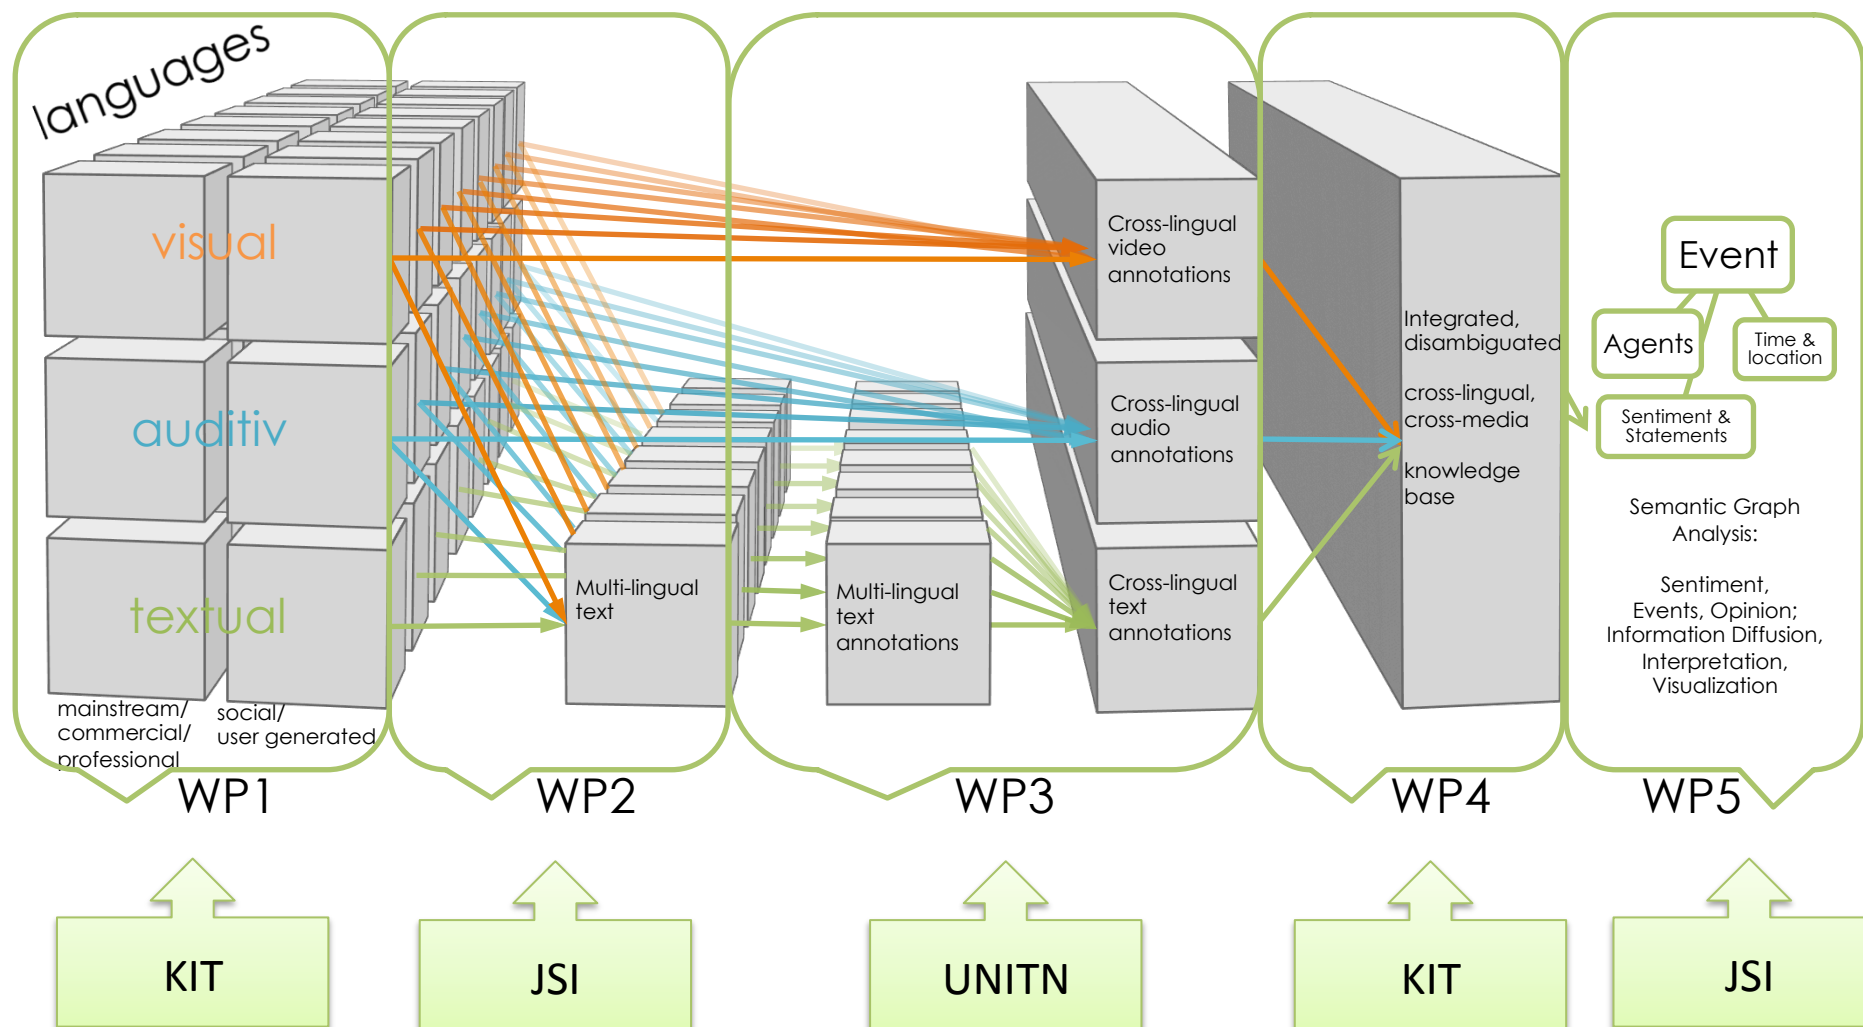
languages

visual

auditiv

textual

mainstream/ commercial/ professional

social/ user generated

WP1

Multi-lingual text

WP2

Multi-lingual text annotations

Cross-lingual video annotations

Cross-lingual audio annotations

Cross-lingual text annotations

WP3

Integrated, disambiguated

cross-lingual, cross-media

knowledge base

WP4

Event

Agents

Time & location

Sentiment & Statements

Semantic Graph Analysis:

Sentiment, Events, Opinion; Information Diffusion, Interpretation, Visualization

WP5

KIT

JSI

UNITN

KIT

JSI